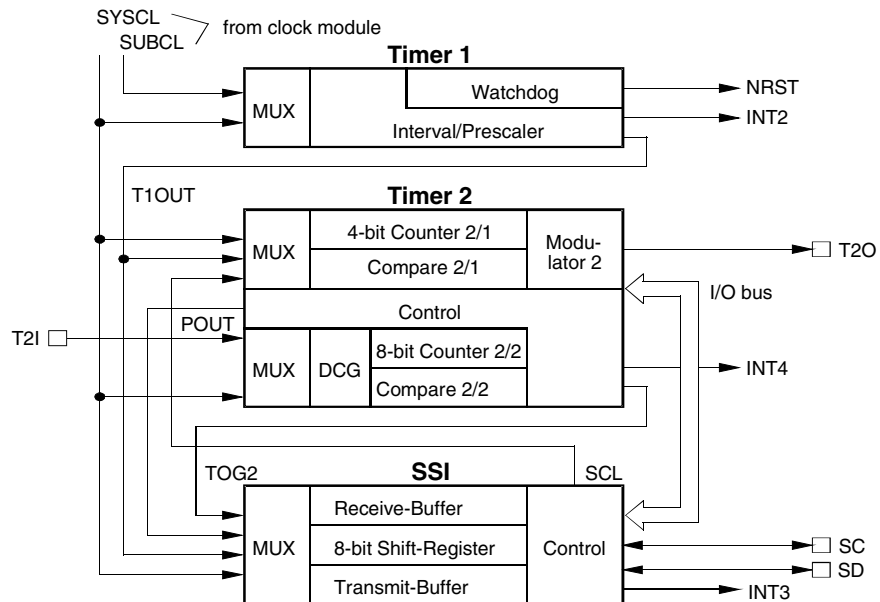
SYSCL
SUBCL
from clock module

Timer 1
MUX
Watchdog
Interval/Prescaler
NRST
INT2

T1OUT

Timer 2
MUX
4-bit Counter 2/1
Compare 2/1
Modulator 2
T2O
I/O bus
Control
T2I
POUT
MUX
DCG
8-bit Counter 2/2
Compare 2/2
INT4

TOG2
SSI
SCL
MUX
Receive-Buffer
8-bit Shift-Register
Transmit-Buffer
Control
SC
SD
INT3